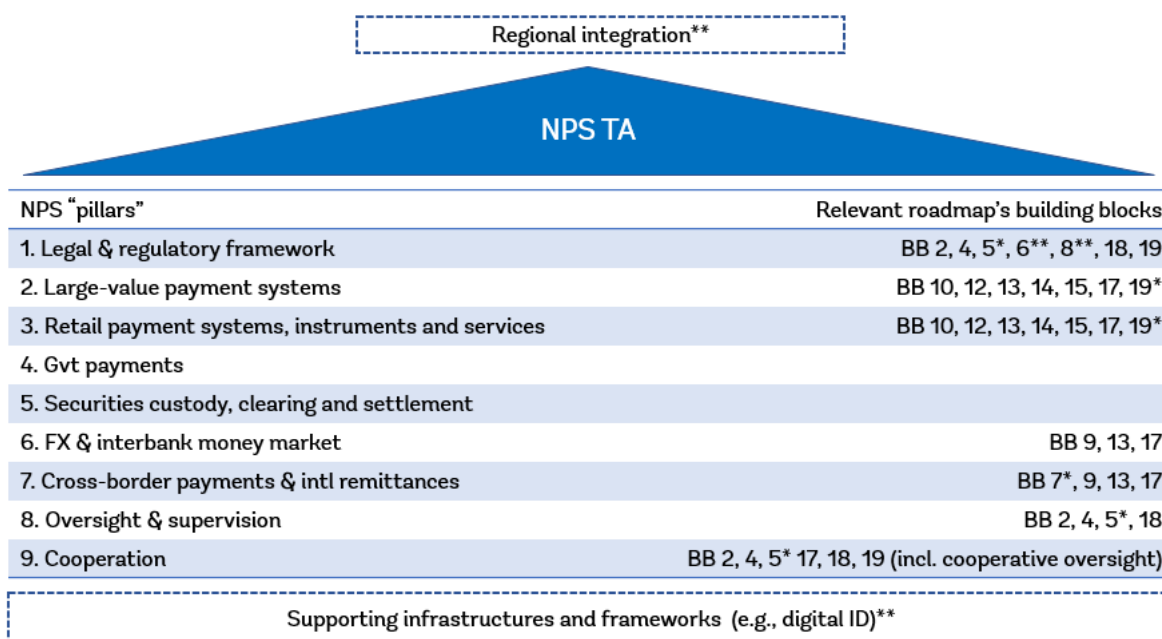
Regional integration**

NPS TA

| NPS “pillars” | Relevant roadmap’s building blocks |
|---|---|
| 1. Legal & regulatory framework | BB 2, 4, 5*, 6**, 8**, 18, 19 |
| 2. Large-value payment systems | BB 10, 12, 13, 14, 15, 17, 19* |
| 3. Retail payment systems, instruments and services | BB 10, 12, 13, 14, 15, 17, 19* |
| 4. Gvt payments | |
| 5. Securities custody, clearing and settlement | |
| 6. FX & interbank money market | BB 9, 13, 17 |
| 7. Cross-border payments & intl remittances | BB 7*, 9, 13, 17 |
| 8. Oversight & supervision | BB 2, 4, 5*, 18 |
| 9. Cooperation | BB 2, 4, 5* 17, 18, 19 (incl. cooperative oversight) |

Supporting infrastructures and frameworks (e.g., digital ID)**